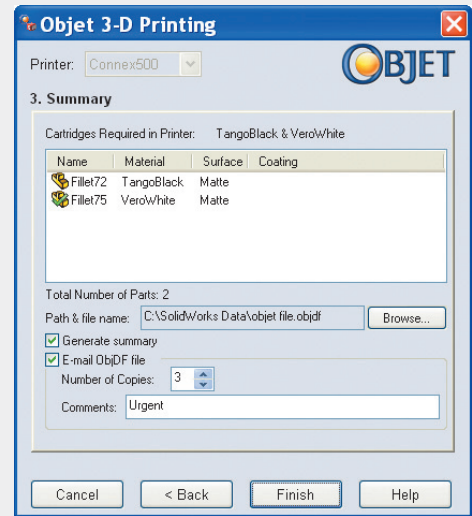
Objet 3-D Printing

Printer: Connex500

OBJET

3. Summary

Cartridges Required in Printer: TangoBlack & VeroWhite

| Name | Material | Surface | Coating |
|---|---|---|---|
| Fillet72 | TangoBlack | Matte | |
| Fillet75 | VeroWhite | Matte | |

Total Number of Parts: 2

Path & file name: C:\SolidWorks Data\objet file.objdf

Browse...

Generate summary

E-mail ObjDF file

Number of Copies: 3

Comments: Urgent

Cancel

< Back

Finish

Help